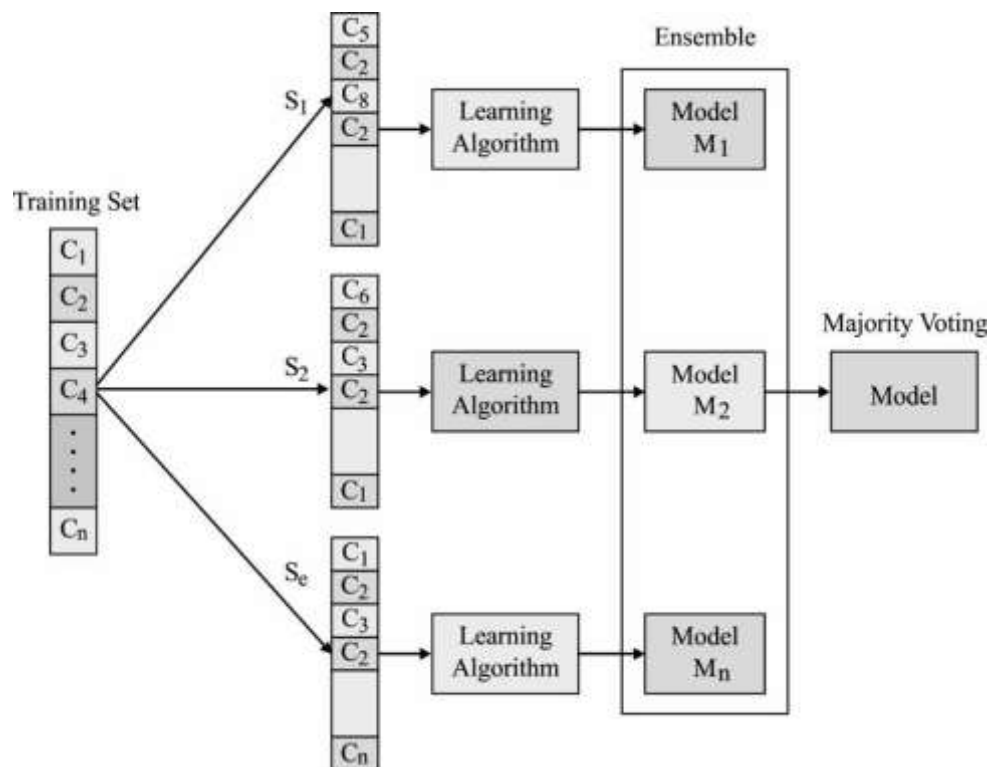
Ensemble

Training Set

$C_1$
$C_2$
$C_3$
$C_4$
.
.
.
$C_n$

$S_1$

$C_5$
$C_2$
$C_8$
$C_2$
$C_1$

Learning Algorithm

Model $M_1$

$S_2$

$C_6$
$C_2$
$C_3$
$C_2$
$C_1$

Learning Algorithm

Model $M_2$

Majority Voting

Model

$S_e$

$C_1$
$C_2$
$C_3$
$C_2$
$C_n$

Learning Algorithm

Model $M_n$